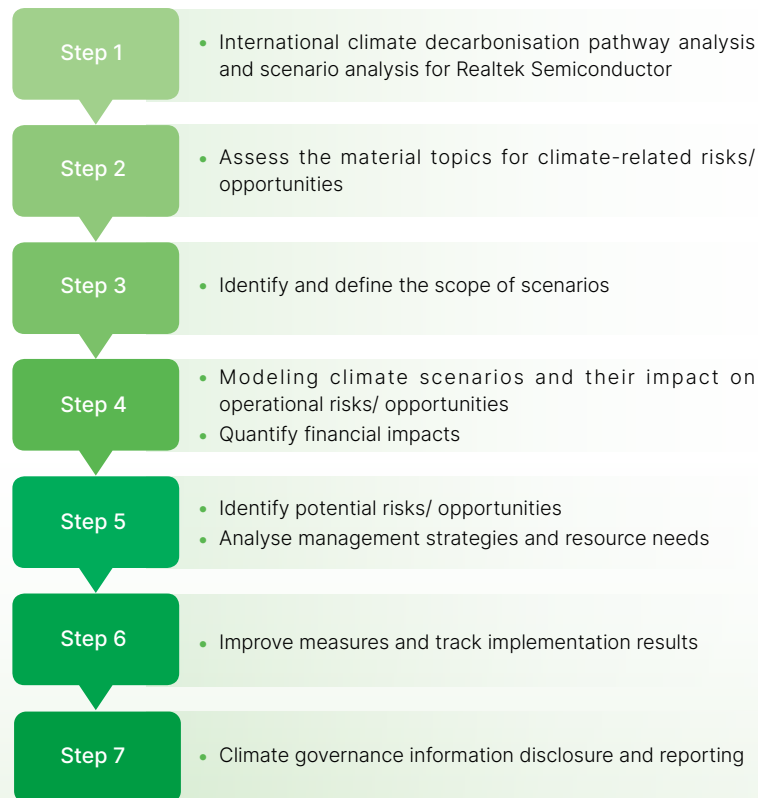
Step 1

- International climate decarbonisation pathway analysis and scenario analysis for Realtek Semiconductor

Step 2

- Assess the material topics for climate-related risks/ opportunities

Step 3

- Identify and define the scope of scenarios

Step 4

- Modeling climate scenarios and their impact on operational risks/ opportunities
- Quantify financial impacts

Step 5

- Identify potential risks/ opportunities
- Analyse management strategies and resource needs

Step 6

- Improve measures and track implementation results

Step 7

- Climate governance information disclosure and reporting